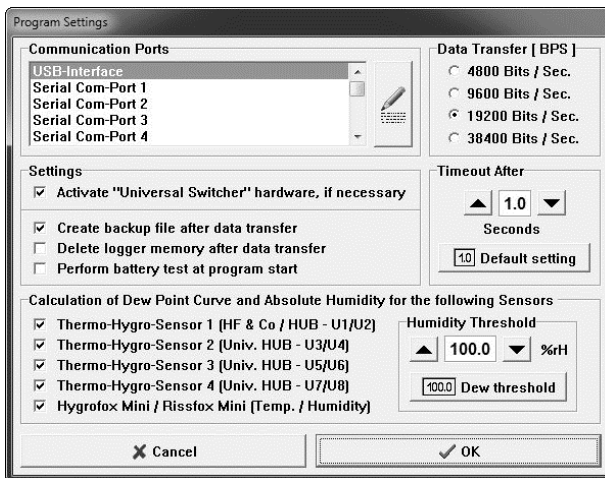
Program Settings

Communication Ports

USB-Interface
Serial Com-Port 1
Serial Com-Port 2
Serial Com-Port 3
Serial Com-Port 4

Data Transfer [ BPS ]

4800 Bits / Sec.
9600 Bits / Sec.
19200 Bits / Sec.
38400 Bits / Sec.

Settings

Activate "Universal Switcher" hardware, if necessary

Create backup file after data transfer
Delete logger memory after data transfer
Perform battery test at program start

Timeout After

1.0

Seconds

1.0 Default setting

Calculation of Dew Point Curve and Absolute Humidity for the following Sensors

Thermo-Hygro-Sensor 1 (HF & Co / HUB - U1/U2)
Thermo-Hygro-Sensor 2 (Univ. HUB - U3/U4)
Thermo-Hygro-Sensor 3 (Univ. HUB - U5/U6)
Thermo-Hygro-Sensor 4 (Univ. HUB - U7/U8)
Hygrofox Mini / Rissfox Mini (Temp. / Humidity)

Humidity Threshold

100.0 %rH

100.0 Dew threshold

Cancel

OK